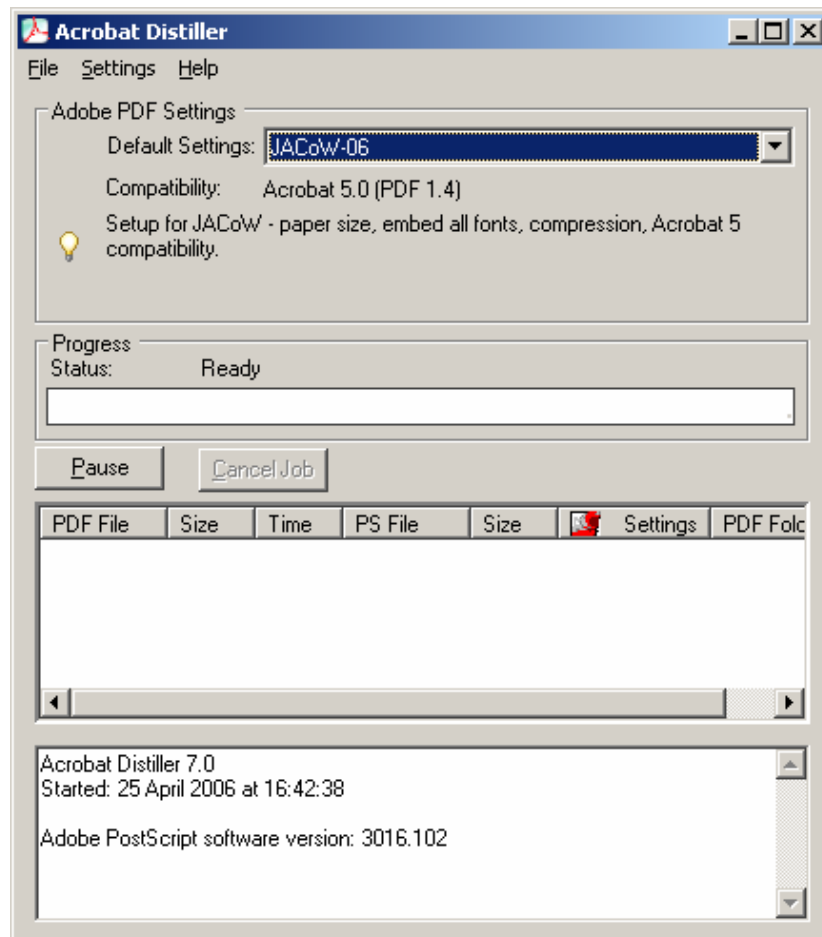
Acrobat Distiller

File Settings Help

Adobe PDF Settings

Default Settings: JACoW-06

Compatibility: Acrobat 5.0 (PDF 1.4)

Setup for JACoW - paper size, embed all fonts, compression, Acrobat 5 compatibility.

Progress

Status: Ready

Pause

Cancel Job

| PDF File | Size | Time | PS File | Size | | Settings | PDF Folc |
|---|---|---|---|---|---|---|---|

Acrobat Distiller 7.0
Started: 25 April 2006 at 16:42:38

Adobe PostScript software version: 3016.102